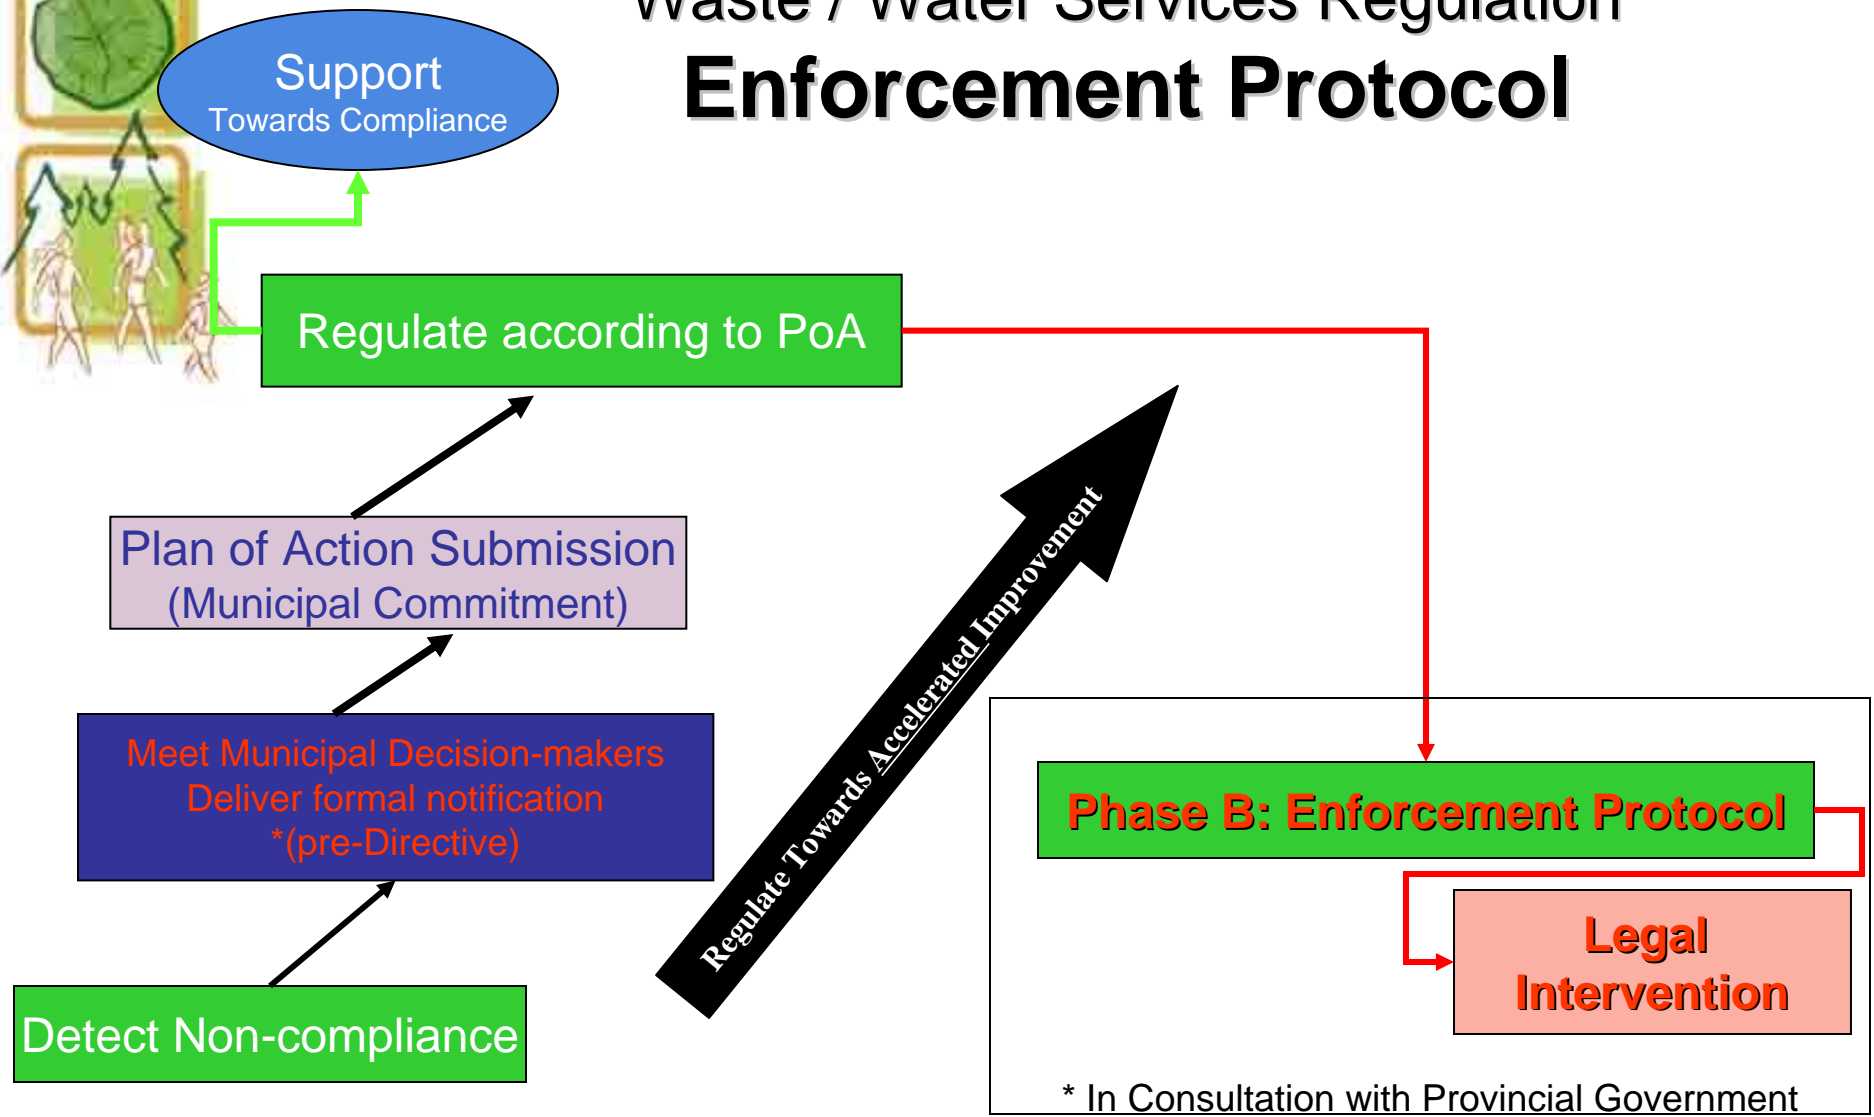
Waste / Water Services Regulation
Enforcement Protocol

Support
Towards Compliance

Regulate according to PoA

Plan of Action Submission
(Municipal Commitment)

Meet Municipal Decision-makers
Deliver formal notification
*(pre-Directive)

Detect Non-compliance

Regulate Towards Accelerated Improvement

Phase B: Enforcement Protocol

Legal
Intervention

* In Consultation with Provincial Government